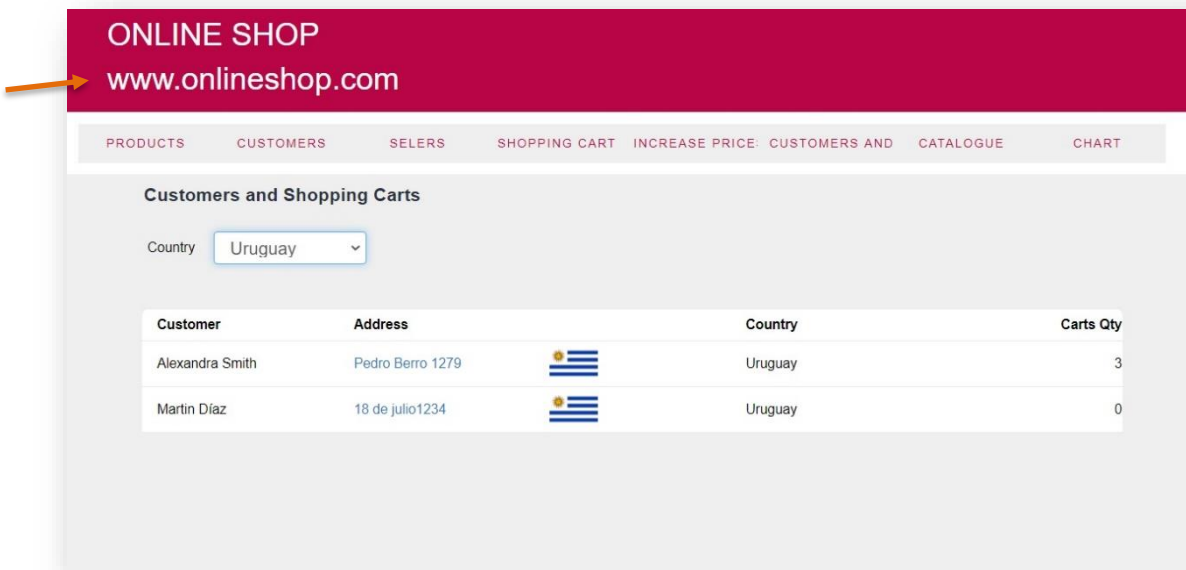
ONLINE SHOP
www.onlineshop.com

PRODUCTS CUSTOMERS SELERS SHOPPING CART INCREASE PRICE: CUSTOMERS AND CATALOGUE CHART

Customers and Shopping Carts

Country Uruguay

| Customer | Address | | Country | Carts Qty |
|---|---|---|---|---|
| Alexandra Smith | Pedro Berro 1279 | | Uruguay | 3 |
| Martin Díaz | 18 de julio1234 | | Uruguay | 0 |